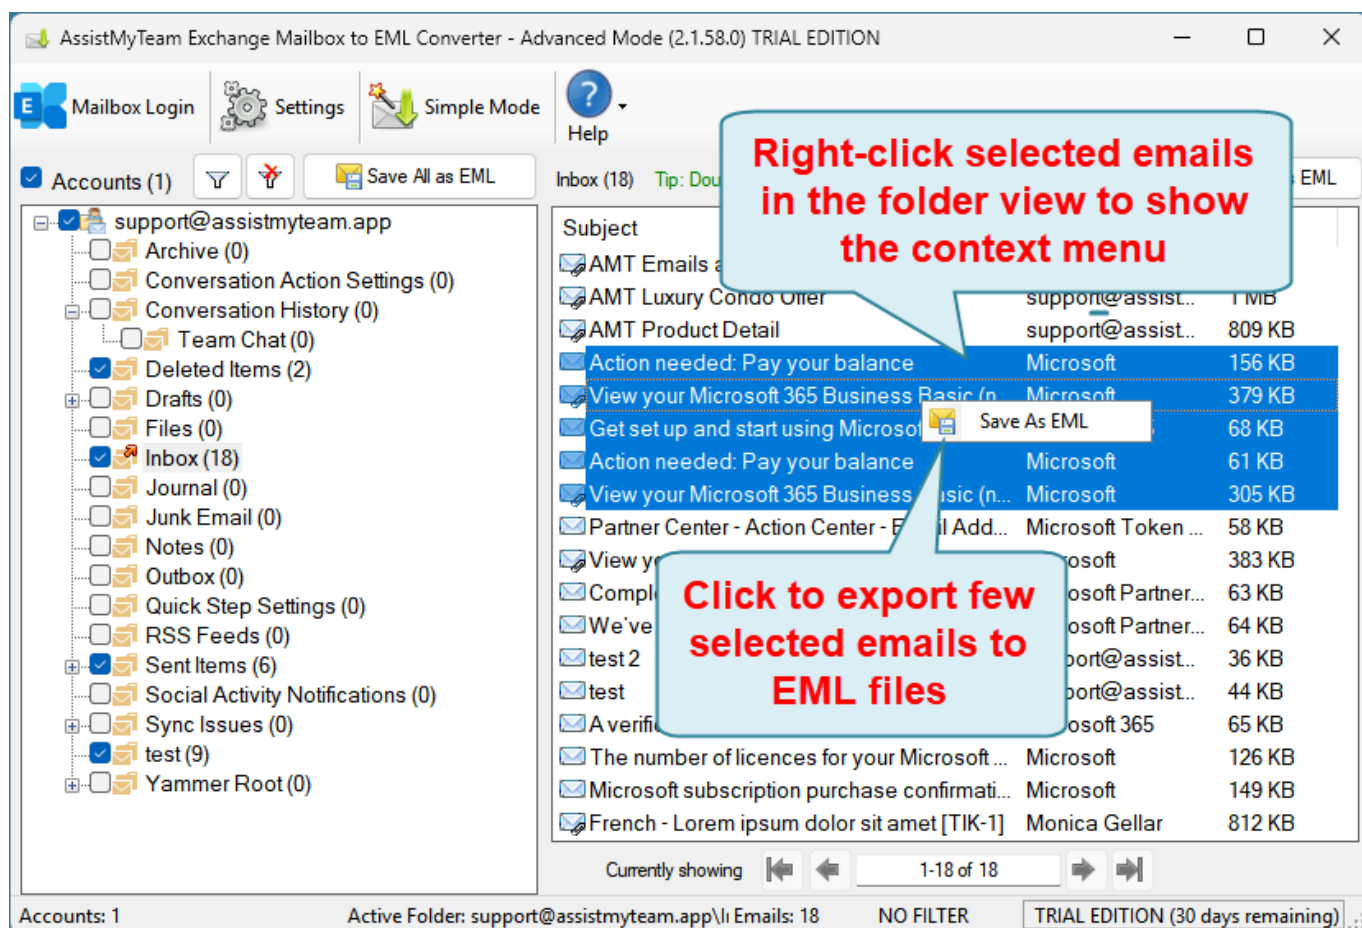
AssistMyTeam Exchange Mailbox to EML Converter - Advanced Mode (2.1.58.0) TRIAL EDITION

Mailbox Login Settings Simple Mode Help

Accounts (1) Save All as EML

Inbox (18) Tip: Dou

EML

support@assistmyteam.app
Archive (0)
Conversation Action Settings (0)
Conversation History (0)
Team Chat (0)
Deleted Items (2)
Drafts (0)
Files (0)
Inbox (18)
Journal (0)
Junk Email (0)
Notes (0)
Outbox (0)
Quick Step Settings (0)
RSS Feeds (0)
Sent Items (6)
Social Activity Notifications (0)
Sync Issues (0)
test (9)
Yammer Root (0)

Right-click selected emails in the folder view to show the context menu

| Subject | | |
|---|---|---|
| AMT Emails a | | |
| AMT Luxury Condo Offer | support@assist... | 1 MB |
| AMT Product Detail | support@assist... | 809 KB |
| Action needed: Pay your balance | Microsoft | 156 KB |
| View your Microsoft 365 Business Basic (n... | Microsoft | 379 KB |
| Get set up and start using Microsof | | 68 KB |
| Action needed: Pay your balance | Microsoft | 61 KB |
| View your Microsoft 365 Business asic (n... | Microsoft | 305 KB |
| Partner Center - Action Center - E il Add... | Microsoft Token ... | 58 KB |
| View y | osoft | 383 KB |
| Compl | osoft Partner... | 63 KB |
| We've | osoft Partner... | 64 KB |
| test 2 | port@assist... | 36 KB |
| test | port@assist... | 44 KB |
| A verifi | osoft 365 | 65 KB |
| The number of licences for your Microsoft ... | Microsoft | 126 KB |
| Microsoft subscription purchase confirmati... | Microsoft | 149 KB |
| French - Lorem ipsum dolor sit amet [TIK-1] | Monica Gellar | 812 KB |

Save As EML

Click to export few selected emails to EML files

Currently showing 1-18 of 18

Accounts: 1 Active Folder: support@assistmyteam.app\I Emails: 18 NO FILTER TRIAL EDITION (30 days remaining)